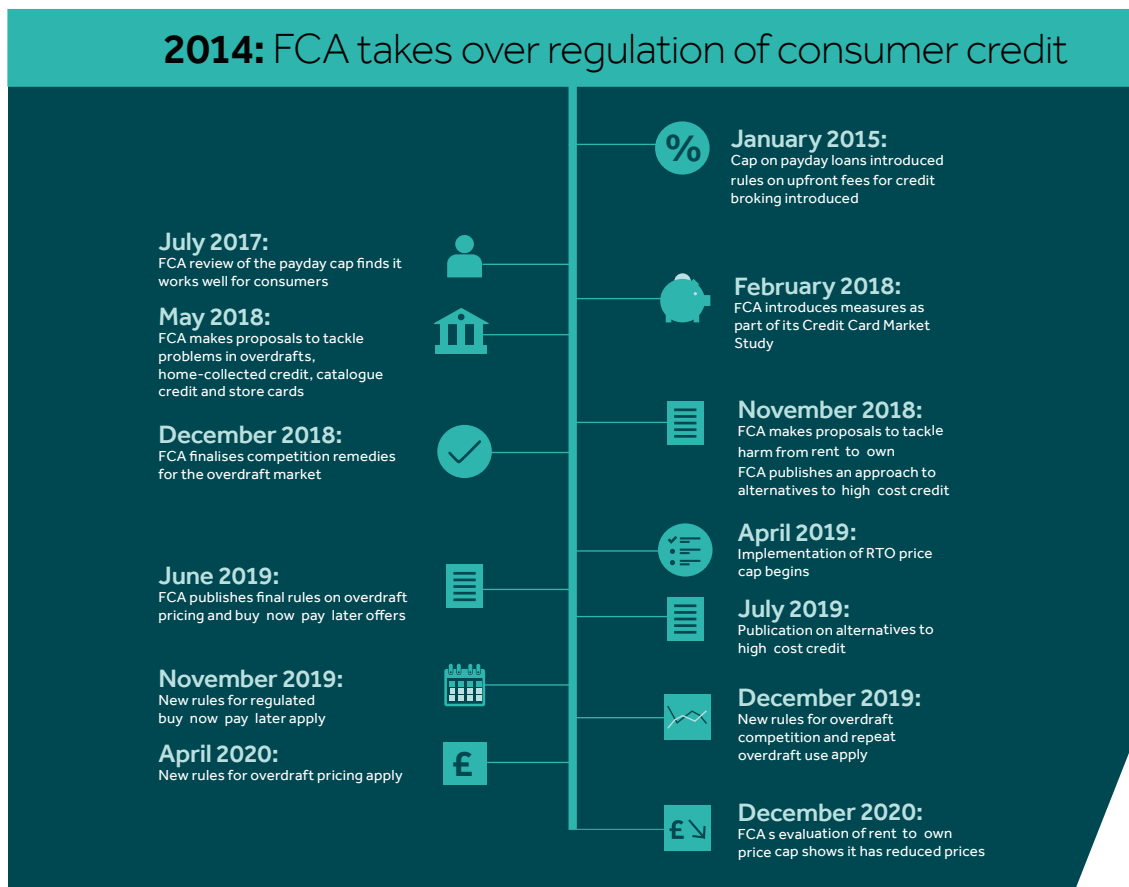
**2014:** FCA takes over regulation of consumer credit

January 2015:
Cap on payday loans introduced rules on upfront fees for credit broking introduced

July 2017:
FCA review of the payday cap finds it works well for consumers

February 2018:
FCA introduces measures as part of its Credit Card Market Study

May 2018:
FCA makes proposals to tackle problems in overdrafts, home-collected credit, catalogue credit and store cards

November 2018:
FCA makes proposals to tackle harm from rent to own
FCA publishes an approach to alternatives to high cost credit

December 2018:
FCA finalises competition remedies for the overdraft market

April 2019:
Implementation of RTO price cap begins

June 2019:
FCA publishes final rules on overdraft pricing and buy now pay later offers

July 2019:
Publication on alternatives to high cost credit

November 2019:
New rules for regulated buy now pay later apply

December 2019:
New rules for overdraft competition and repeat overdraft use apply

April 2020:
New rules for overdraft pricing apply

£

December 2020:
FCA s evaluation of rent to own price cap shows it has reduced prices

£